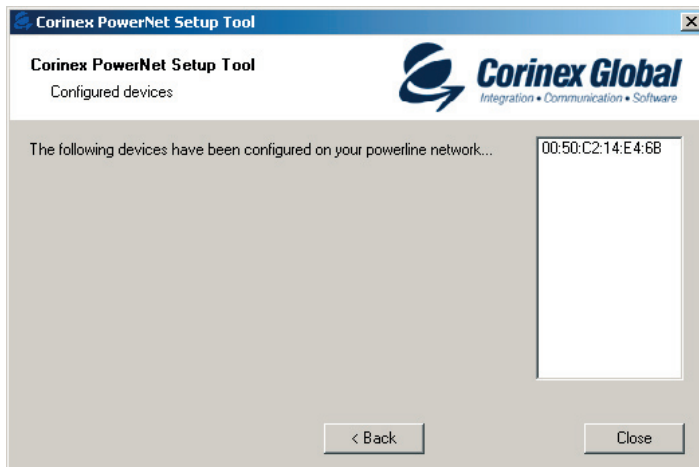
Corinex PowerNet Setup Tool

Corinex PowerNet Setup Tool
Configured devices

Corinex Global
Integration • Communication • Software

The following devices have been configured on your powerline network...

00:50:C2:14:E4:6B

< Back

Close